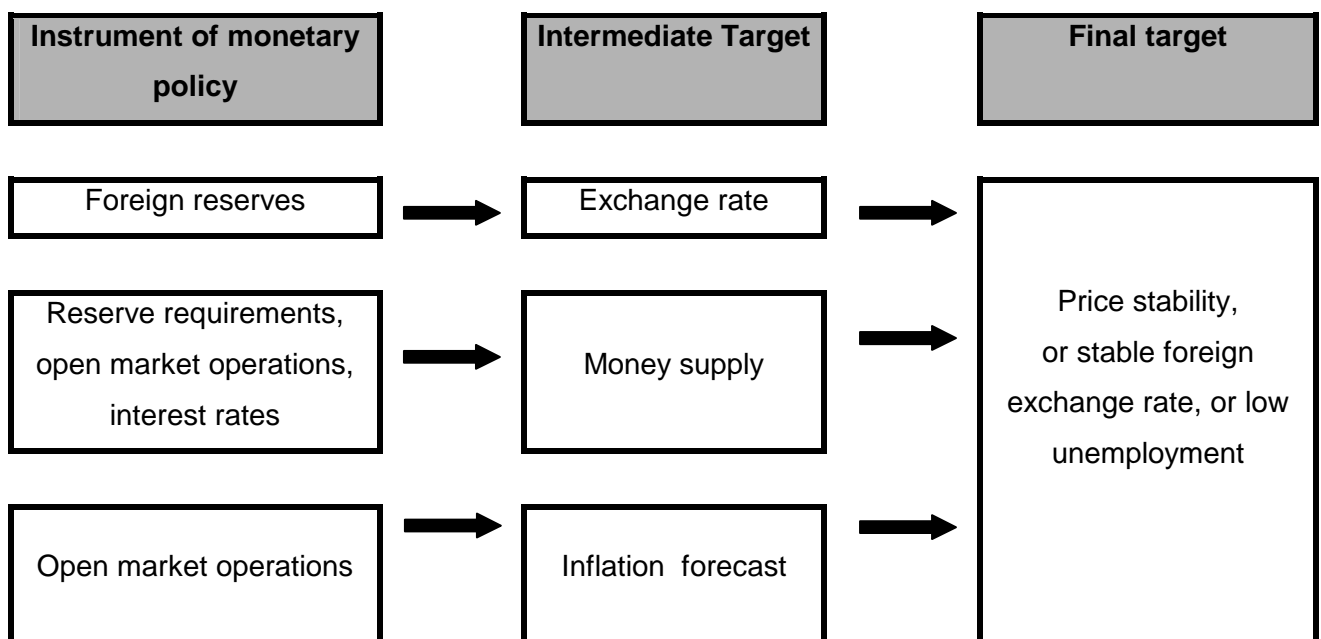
Instrument of monetary policy

Intermediate Target

Final target

Foreign reserves

Exchange rate

Reserve requirements, open market operations, interest rates

Money supply

Price stability, or stable foreign exchange rate, or low unemployment

Open market operations

Inflation forecast